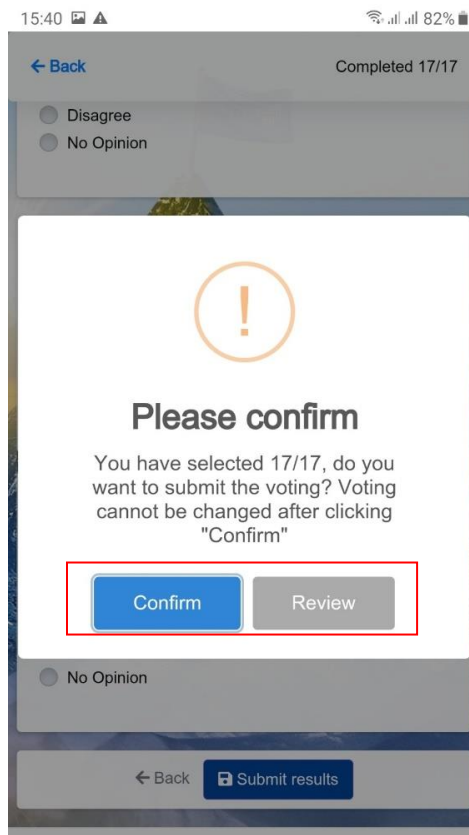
15:40

82%

← Back

Completed 17/17

Disagree

No Opinion

!

Please confirm

You have selected 17/17, do you want to submit the voting? Voting cannot be changed after clicking "Confirm"

Confirm

Review

No Opinion

← Back

Submit results